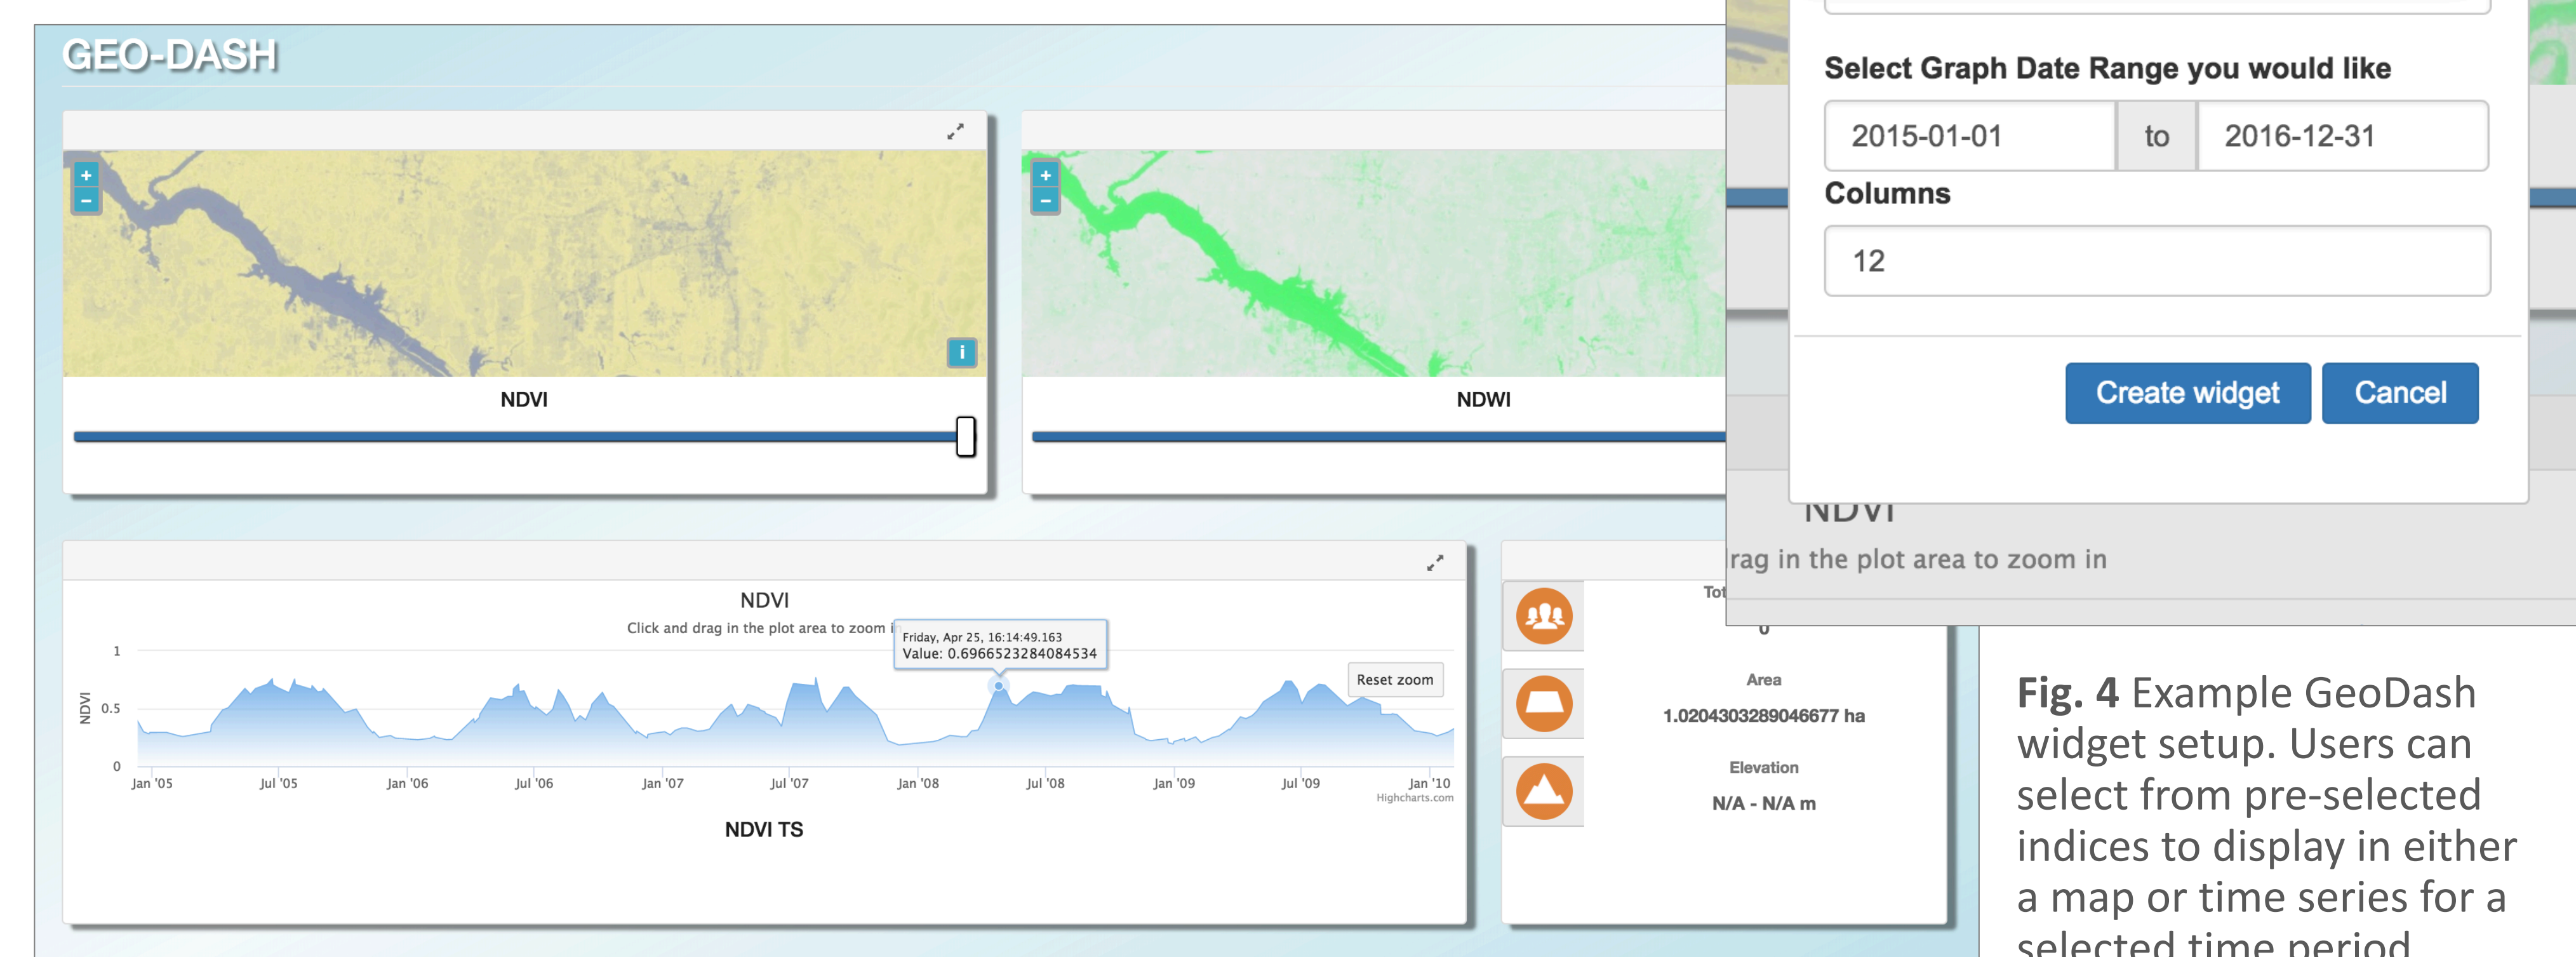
GEO-DASH

+
−
i
NDVI

+
−
NDWI

Select Graph Date Range you would like

2015-01-01 to 2016-12-31

Columns

12

Create widget Cancel

NDVI
rag in the plot area to zoom in

NDVI
Click and drag in the plot area to zoom i

Friday, Apr 25, 16:14:49.163
Value: 0.6966523284084534

Reset zoom

1
0.5
0
NDVI

Jan '05 Jul '05 Jan '06 Jul '06 Jan '07 Jul '07 Jan '08 Jul '08 Jan '09 Jul '09 Jan '10

Highcharts.com

NDVI TS

Tot
0

Area
1.0204303289046677 ha

Elevation
N/A - N/A m

Fig. 4 Example GeoDash widget setup. Users can select from pre-selected indices to display in either a map or time series for a selected time period